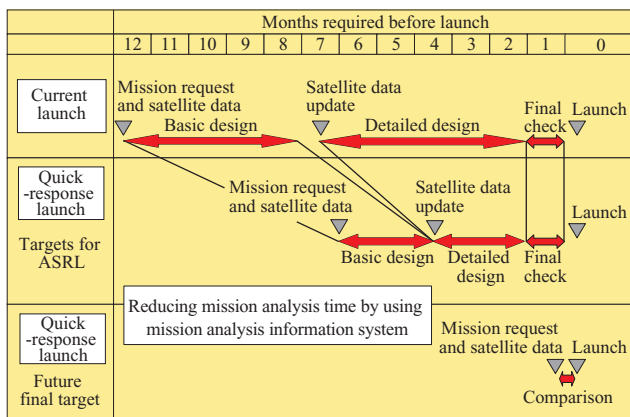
Months required before launch

12 11 10 9 8 7 6 5 4 3 2 1 0

Current launch

Mission request and satellite data

Basic design

Satellite data update

Detailed design

Final check

Launch

Quick -response launch

Targets for ASRL

Mission request and satellite data

Satellite data update

Launch

Basic design

Detailed design

Final check

Quick -response launch

Future final target

Reducing mission analysis time by using mission analysis information system

Mission request and satellite data

Launch

Comparison